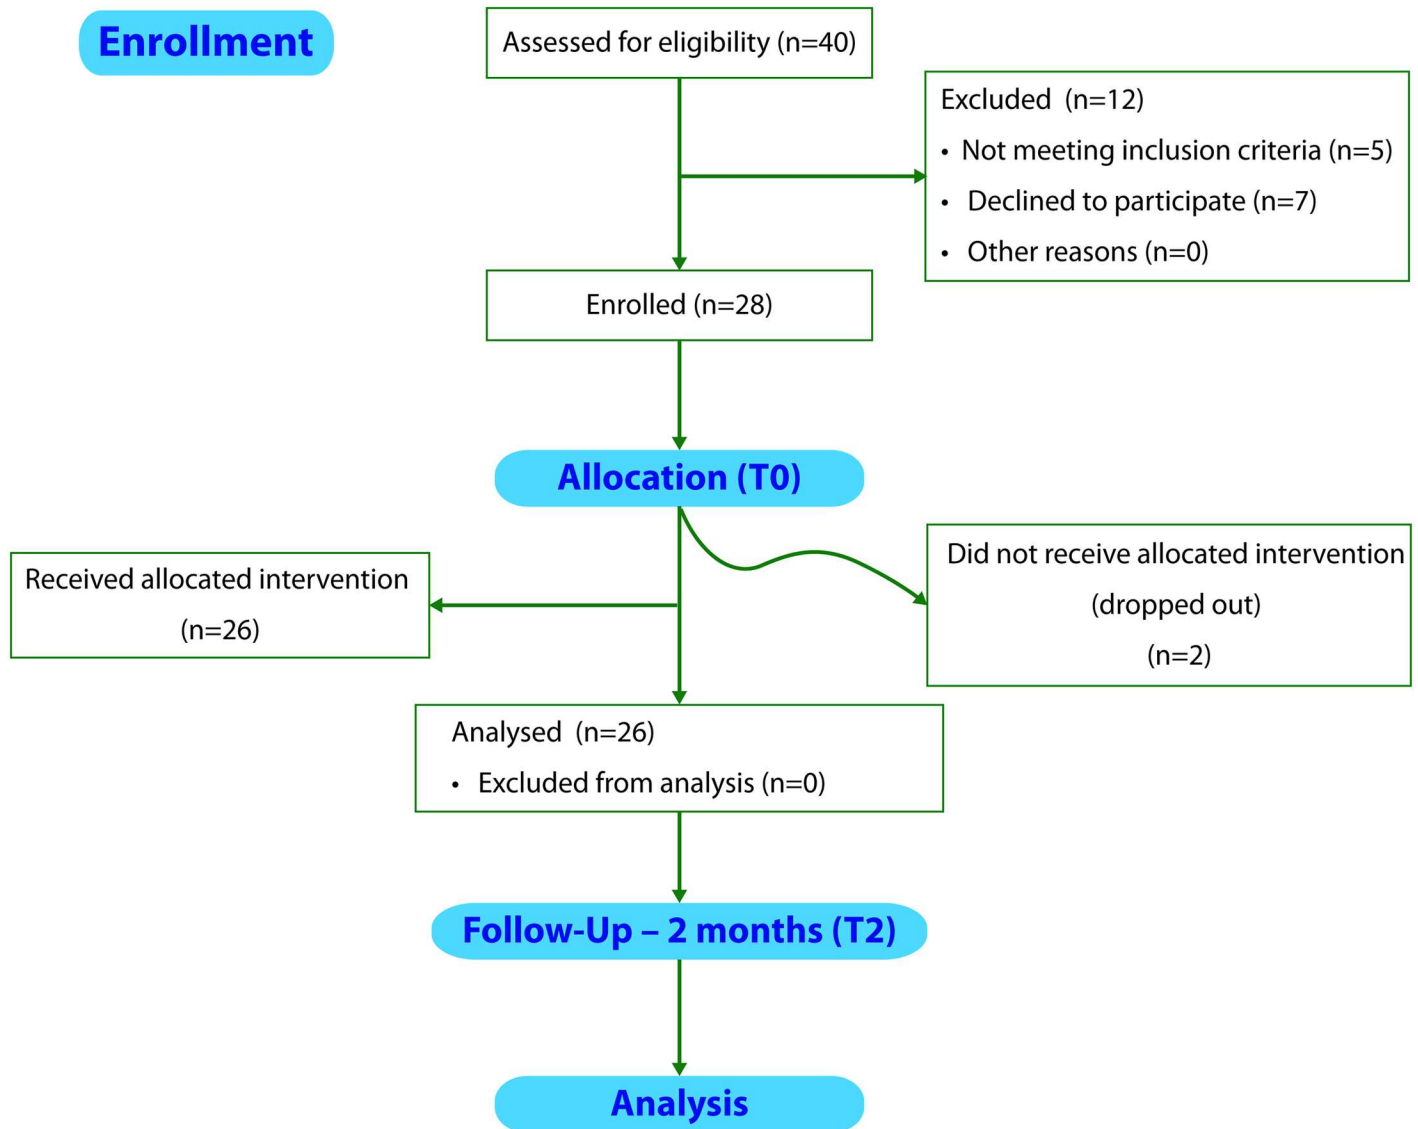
Enrollment

Assessed for eligibility (n=40)

Excluded (n=12)
• Not meeting inclusion criteria (n=5)
• Declined to participate (n=7)
• Other reasons (n=0)

Enrolled (n=28)

Allocation (T0)

Received allocated intervention (n=26)

Did not receive allocated intervention (dropped out) (n=2)

Analysed (n=26)
• Excluded from analysis (n=0)

Follow-Up – 2 months (T2)

Analysis